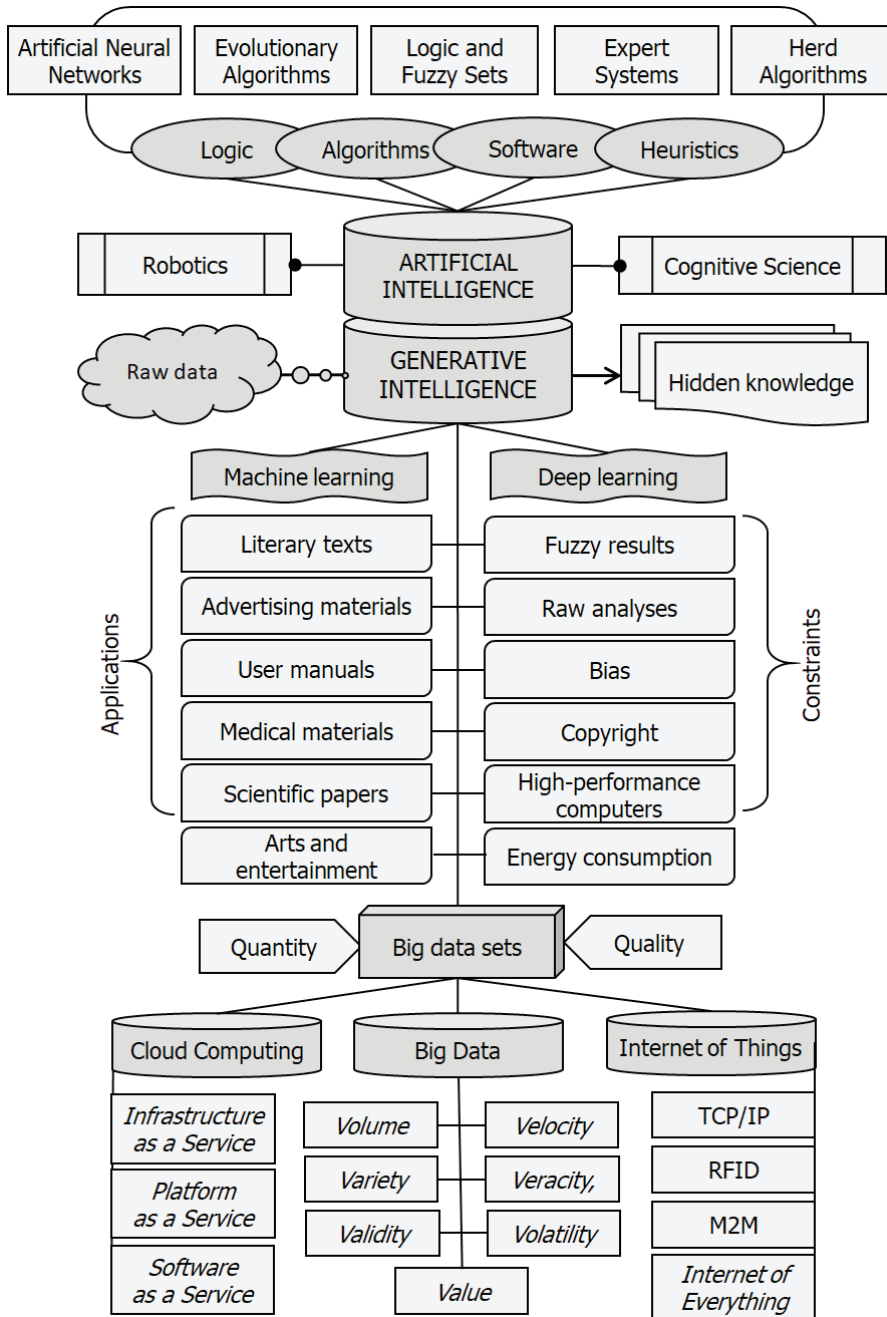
Artificial Neural Networks

Evolutionary Algorithms

Logic and Fuzzy Sets

Expert Systems

Herd Algorithms

Logic

Algorithms

Software

Heuristics

Robotics

ARTIFICIAL INTELLIGENCE

Cognitive Science

Raw data

GENERATIVE INTELLIGENCE

Hidden knowledge

Machine learning

Deep learning

Applications

Literary texts

Advertising materials

User manuals

Medical materials

Scientific papers

Arts and entertainment

Fuzzy results

Raw analyses

Bias

Copyright

High-performance computers

Energy consumption

Constraints

Quantity

Big data sets

Quality

Cloud Computing

Big Data

Internet of Things

Infrastructure as a Service

Platform as a Service

Software as a Service

Volume

Velocity

Variety

Veracity,

Validity

Volatility

Value

TCP/IP

RFID

M2M

Internet of Everything